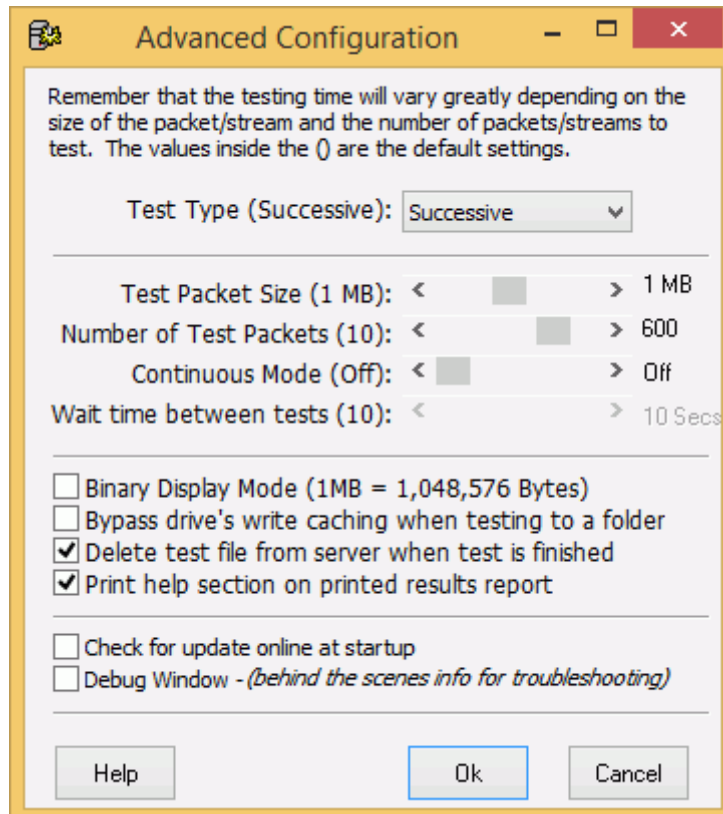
Advanced Configuration

Remember that the testing time will vary greatly depending on the size of the packet/stream and the number of packets/streams to test. The values inside the () are the default settings.

Test Type (Successive): Successive

Test Packet Size (1 MB): 1 MB
Number of Test Packets (10): 600
Continuous Mode (Off): Off
Wait time between tests (10): 10 Secs

Binary Display Mode (1MB = 1,048,576 Bytes)
Bypass drive's write caching when testing to a folder
Delete test file from server when test is finished
Print help section on printed results report

Check for update online at startup
Debug Window - (behind the scenes info for troubleshooting)

Help
Ok
Cancel